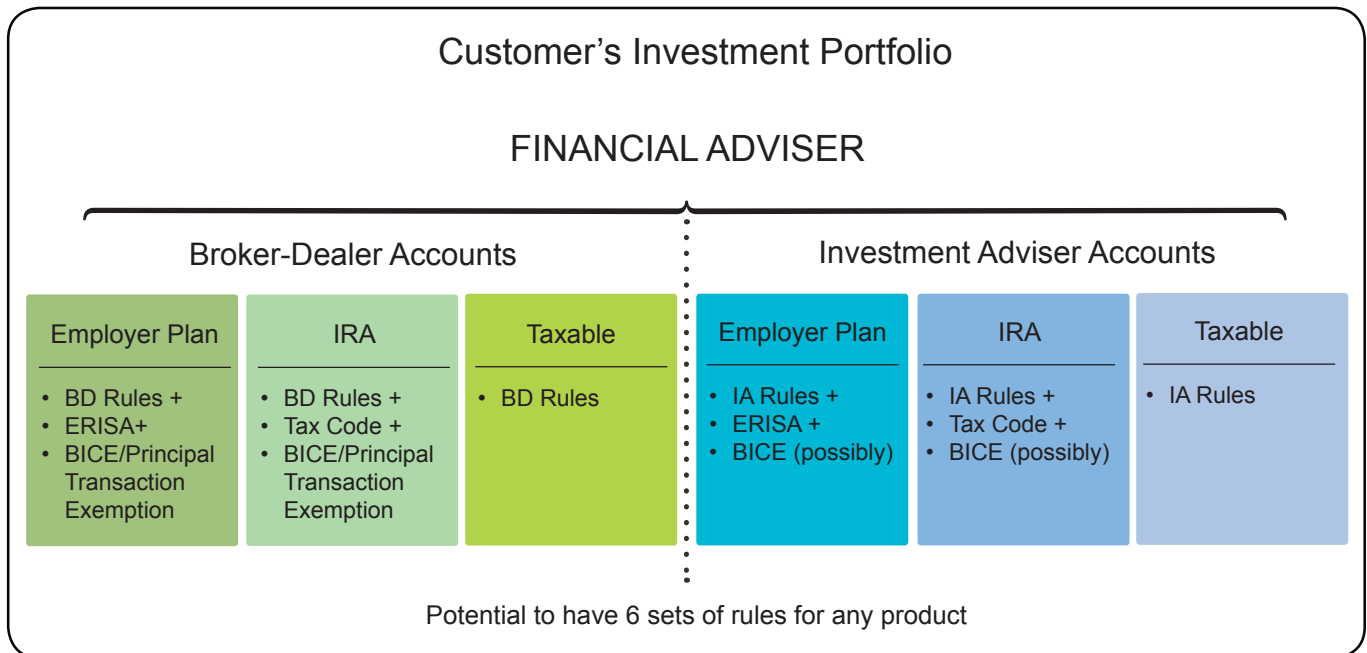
Customer’s Investment Portfolio

FINANCIAL ADVISER

Broker-Dealer Accounts

Employer Plan

- BD Rules +
- ERISA+
- BICE/Principal Transaction Exemption

IRA

- BD Rules +
- Tax Code +
- BICE/Principal Transaction Exemption

Taxable

- BD Rules

Investment Adviser Accounts

Employer Plan

- IA Rules +
- ERISA +
- BICE (possibly)

IRA

- IA Rules +
- Tax Code +
- BICE (possibly)

Taxable

- IA Rules

Potential to have 6 sets of rules for any product